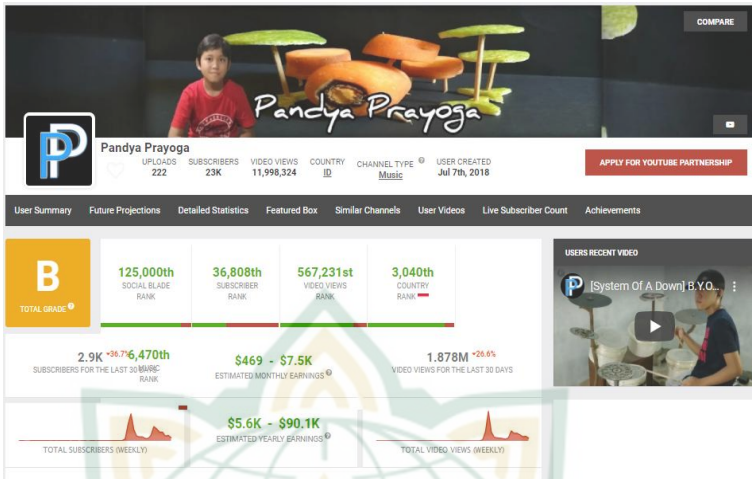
COMPARE

Pandya Prayoga

Pandya Prayoga

UPLOADS 222
SUBSCRIBERS 23K
VIDEO VIEWS 11,998,324
COUNTRY ID
CHANNEL TYPE Music
USER CREATED Jul 7th, 2018

APPLY FOR YOUTUBE PARTNERSHIP

User Summary | Future Projections | Detailed Statistics | Featured Box | Similar Channels | User Videos | Live Subscriber Count | Achievements

B
TOTAL GRADE

125,000th
SOCIAL BLADE RANK

36,808th
SUBSCRIBER RANK

567,231st
VIDEO VIEWS RANK

3,040th
COUNTRY RANK

6,470th
MUSIC RANK

USERS RECENT VIDEO

[System Of A Down] B.Y.O...

2.9K +36.7%
SUBSCRIBERS FOR THE LAST 30 DAYS

$469 - $7.5K
ESTIMATED MONTHLY EARNINGS

1.878M +26.6%
VIDEO VIEWS FOR THE LAST 30 DAYS

$5.6K - $90.1K
ESTIMATED YEARLY EARNINGS

TOTAL SUBSCRIBERS (WEEKLY)

TOTAL VIDEO VIEWS (WEEKLY)